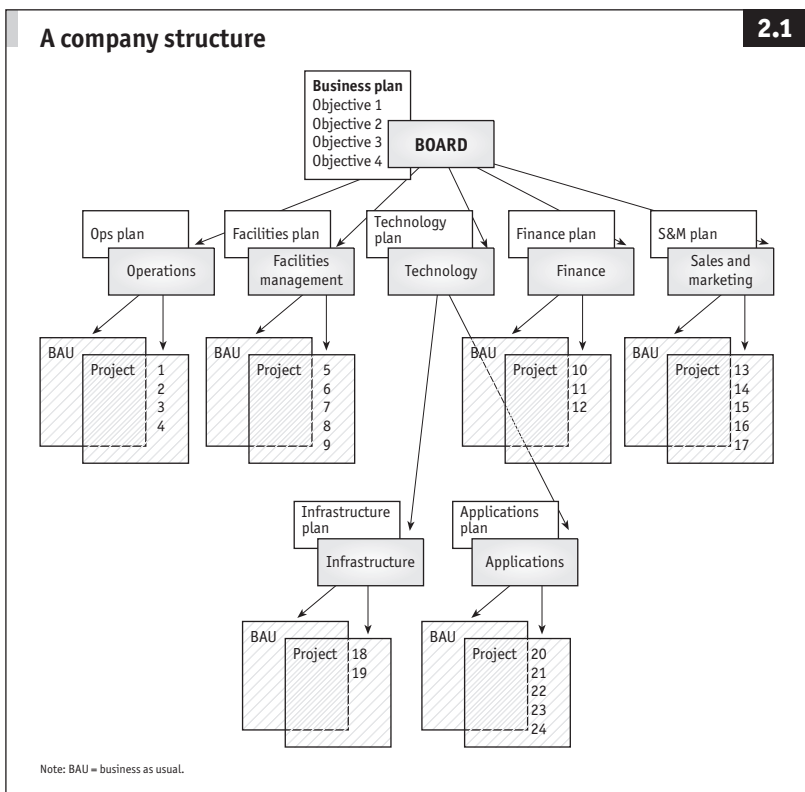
A company structure

2.1

Business plan
Objective 1
Objective 2
Objective 3
Objective 4

BOARD

Ops plan

Operations

Facilities plan

Facilities management

Technology plan

Technology

Finance plan

Finance

S&M plan

Sales and marketing

BAU

Project

1
2
3
4

BAU

Project

5
6
7
8
9

BAU

Project

10
11
12

BAU

Project

13
14
15
16
17

Infrastructure plan

Infrastructure

Applications plan

Applications

BAU

Project

18
19

BAU

Project

20
21
22
23
24

Note: BAU = business as usual.